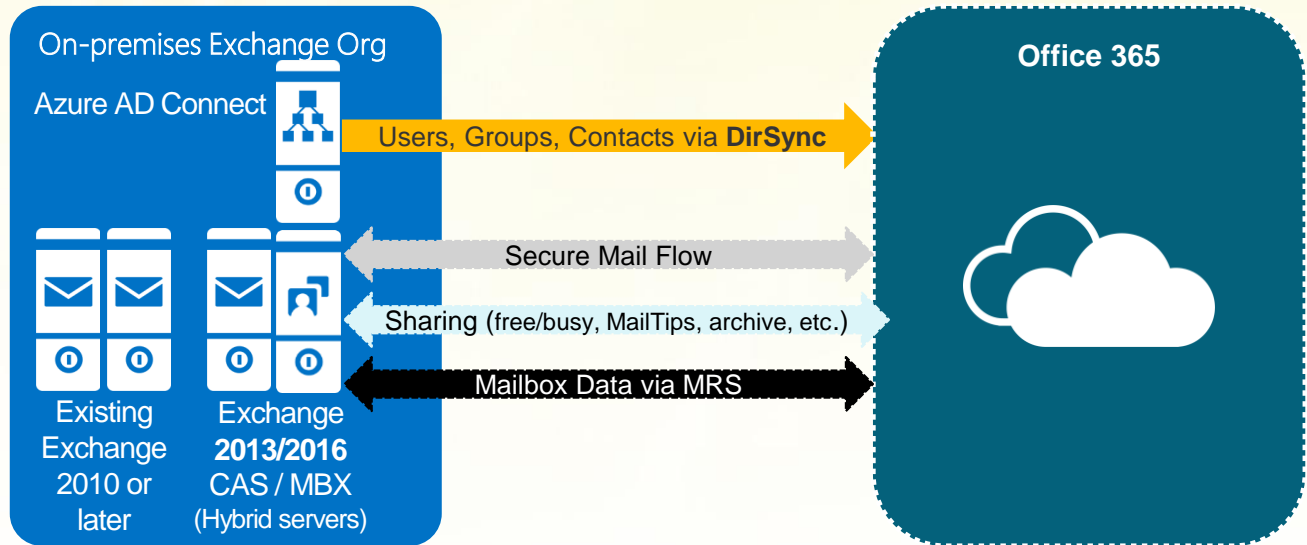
On-premises Exchange Org

Azure AD Connect

Users, Groups, Contacts via **DirSync**

Secure Mail Flow

Sharing (free/busy, MailTips, archive, etc.)

Mailbox Data via MRS

Existing Exchange 2010 or later

Exchange **2013/2016** CAS / MBX (Hybrid servers)

Office 365